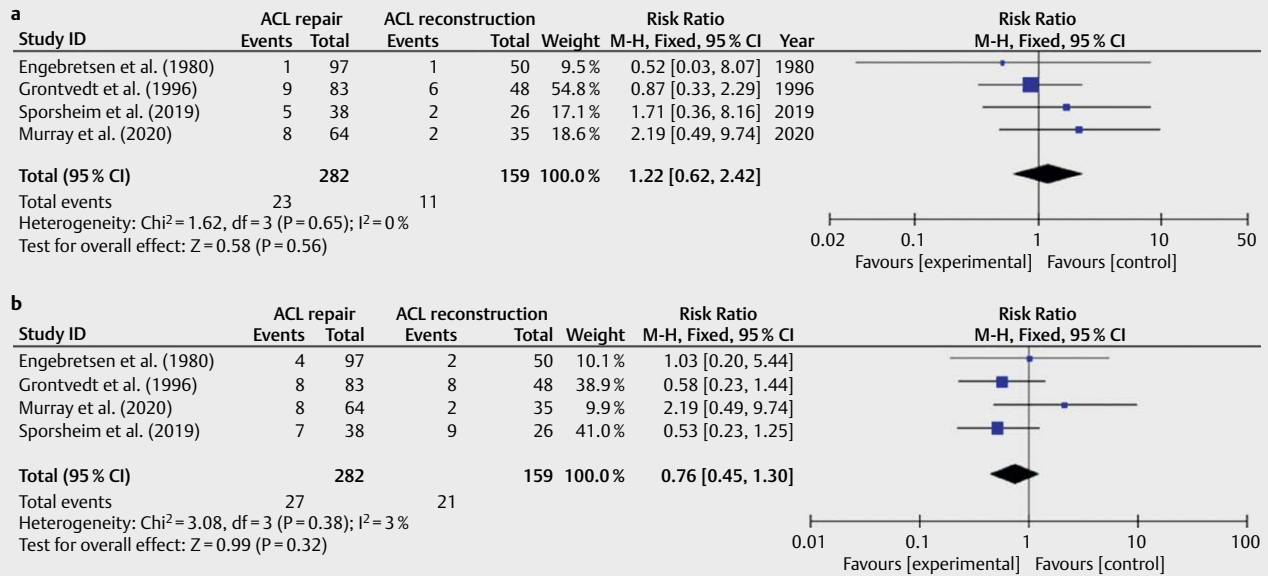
a

| Study ID | ACL repair Events | ACL repair Total | ACL reconstruction Events | ACL reconstruction Total | Weight | Risk Ratio M-H, Fixed, 95 % CI | Year |
|---|---|---|---|---|---|---|---|
| Engebretsen et al. (1980) | 1 | 97 | 1 | 50 | 9.5 % | 0.52 [0.03, 8.07] | 1980 |
| Grontvedt et al. (1996) | 9 | 83 | 6 | 48 | 54.8 % | 0.87 [0.33, 2.29] | 1996 |
| Sporsheim et al. (2019) | 5 | 38 | 2 | 26 | 17.1 % | 1.71 [0.36, 8.16] | 2019 |
| Murray et al. (2020) | 8 | 64 | 2 | 35 | 18.6 % | 2.19 [0.49, 9.74] | 2020 |
| **Total (95 % CI)** | | **282** | | **159** | **100.0 %** | **1.22 [0.62, 2.42]** | |
| Total events | 23 | | 11 | | | | |

Heterogeneity: Chi² = 1.62, df = 3 (P = 0.65); I² = 0 %
Test for overall effect: Z = 0.58 (P = 0.56)

Risk Ratio
M-H, Fixed, 95 % CI
0.02 0.1 1 10 50
Favours [experimental] Favours [control]

b

| Study ID | ACL repair Events | ACL repair Total | ACL reconstruction Events | ACL reconstruction Total | Weight | Risk Ratio M-H, Fixed, 95 % CI |
|---|---|---|---|---|---|---|
| Engebretsen et al. (1980) | 4 | 97 | 2 | 50 | 10.1 % | 1.03 [0.20, 5.44] |
| Grontvedt et al. (1996) | 8 | 83 | 8 | 48 | 38.9 % | 0.58 [0.23, 1.44] |
| Murray et al. (2020) | 8 | 64 | 2 | 35 | 9.9 % | 2.19 [0.49, 9.74] |
| Sporsheim et al. (2019) | 7 | 38 | 9 | 26 | 41.0 % | 0.53 [0.23, 1.25] |
| **Total (95 % CI)** | | **282** | | **159** | **100.0 %** | **0.76 [0.45, 1.30]** |
| Total events | 27 | | 21 | | | |

Heterogeneity: Chi² = 3.08, df = 3 (P = 0.38); I² = 3 %
Test for overall effect: Z = 0.99 (P = 0.32)

Risk Ratio
M-H, Fixed, 95 % CI
0.01 0.1 1 10 100
Favours [experimental] Favours [control]